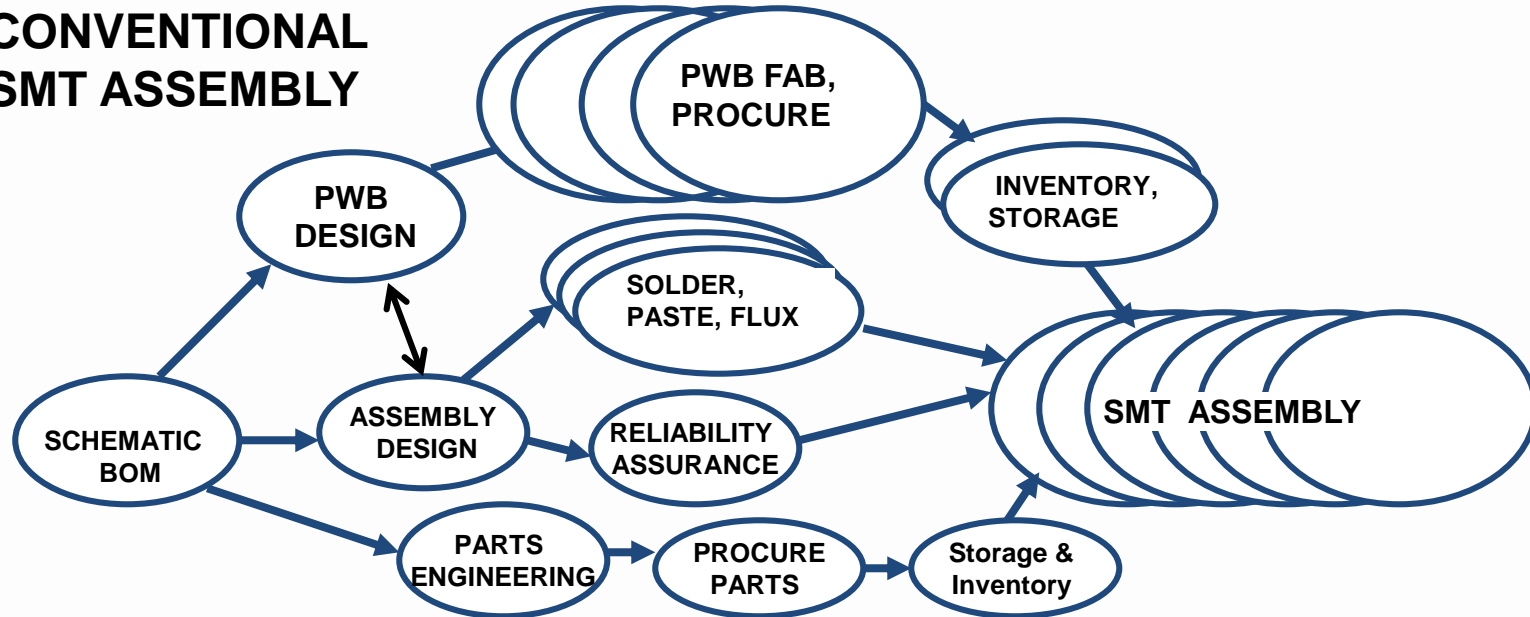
CONVENTIONAL SMT ASSEMBLY

PWB FAB, PROCURE

PWB DESIGN

INVENTORY, STORAGE

SOLDER, PASTE, FLUX

ASSEMBLY DESIGN

SCHEMATIC BOM

RELIABILITY ASSURANCE

SMT ASSEMBLY

PARTS ENGINEERING

PROCURE PARTS

Storage & Inventory